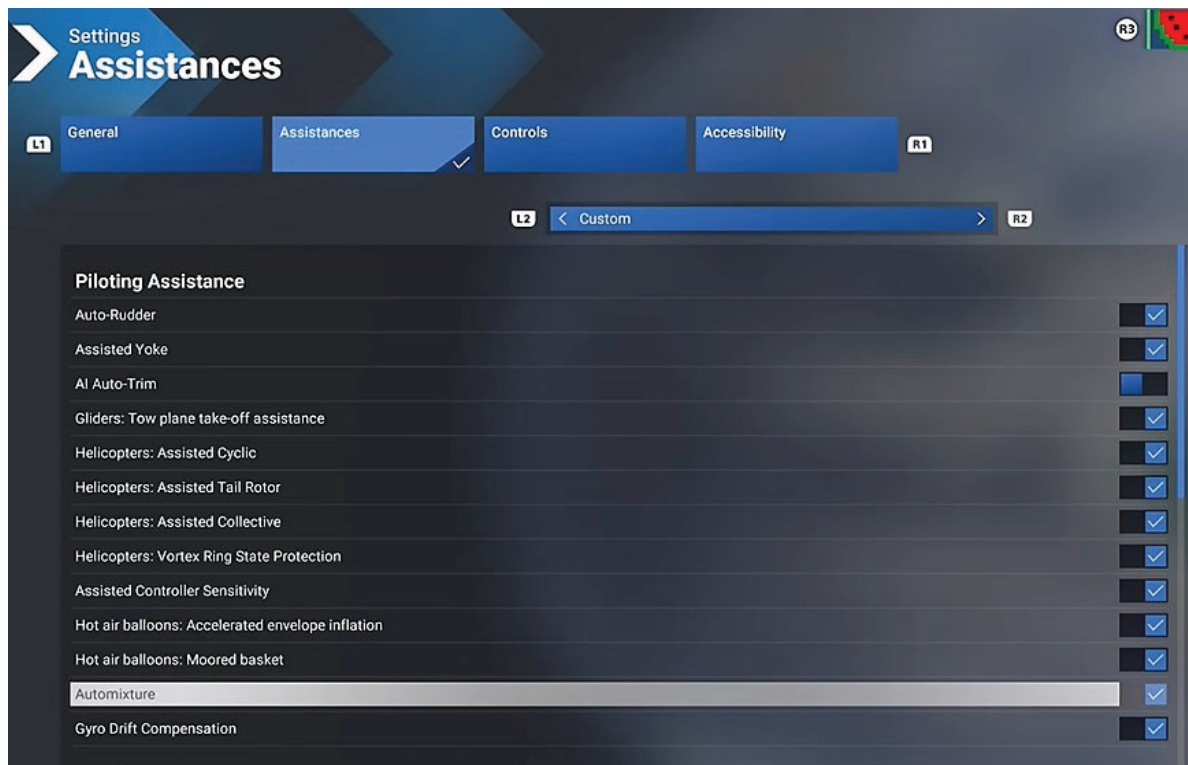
Settings
Assistances

R3

L1 General Assistances Controls Accessibility R1

L2 < Custom > R2

Piloting Assistance
Auto-Rudder
Assisted Yoke
AI Auto-Trim
Gliders: Tow plane take-off assistance
Helicopters: Assisted Cyclic
Helicopters: Assisted Tail Rotor
Helicopters: Assisted Collective
Helicopters: Vortex Ring State Protection
Assisted Controller Sensitivity
Hot air balloons: Accelerated envelope inflation
Hot air balloons: Moored basket
Automixture
Gyro Drift Compensation